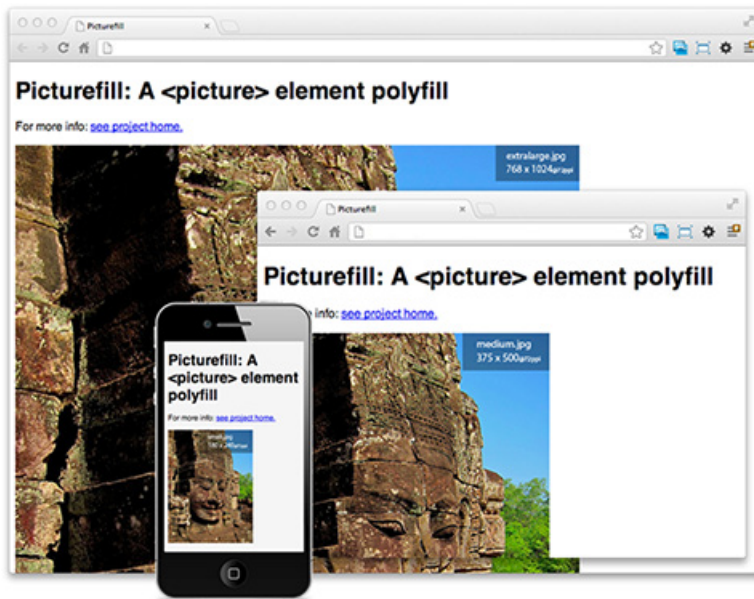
Picturefill

Picturefill: A <picture> element polyfill

For more info: see project home.

extralarge.jpg
768 x 1024px

Picturefill

Picturefill: A <picture> element polyfill

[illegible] info: see project home.

medium.jpg
375 x 500px

Picturefill: A <picture> element polyfill

For more info: see project home.

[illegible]